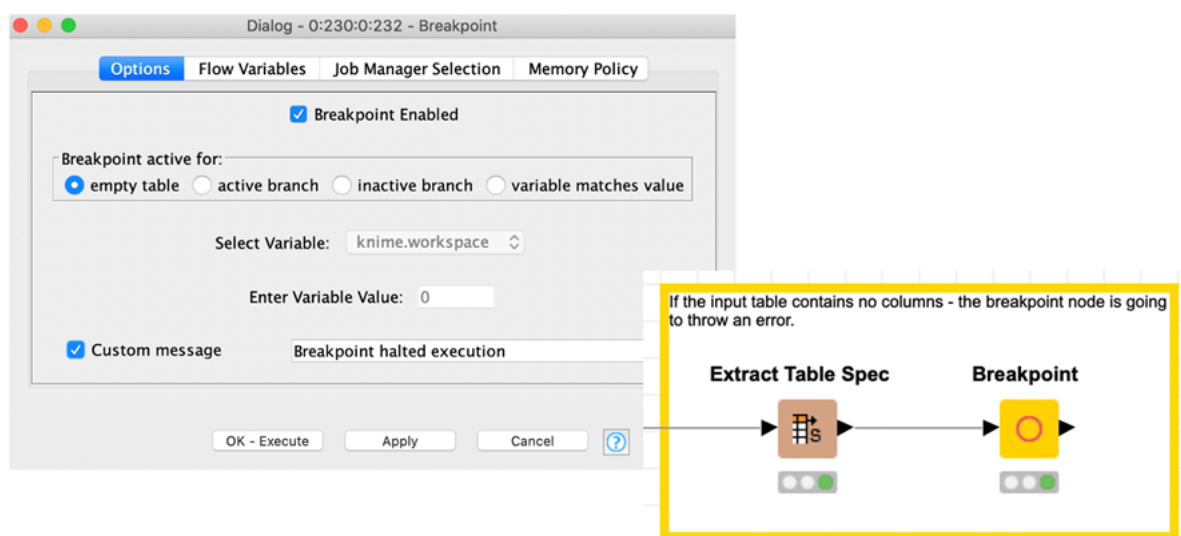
Dialog - 0:230:0:232 - Breakpoint

Options | Flow Variables | Job Manager Selection | Memory Policy

Breakpoint Enabled

Breakpoint active for:
empty table   active branch   inactive branch   variable matches value

Select Variable: knime.workspace

Enter Variable Value: 0

Custom message   Breakpoint halted execution

OK - Execute   Apply   Cancel   ?

If the input table contains no columns - the breakpoint node is going to throw an error.

Extract Table Spec

Breakpoint